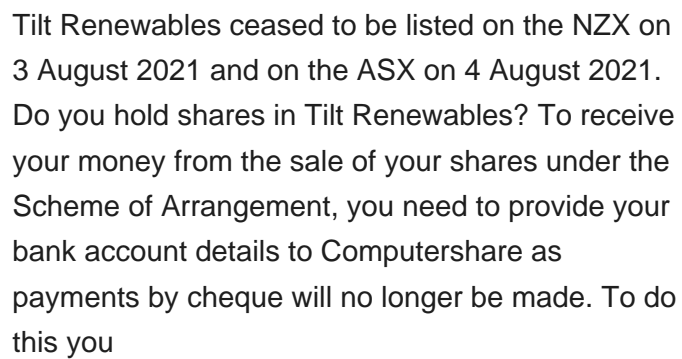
Tilt Renewables ceased to be listed on the NZX on 3 August 2021 and on the ASX on 4 August 2021. Do you hold shares in Tilt Renewables? To receive your money from the sale of your shares under the Scheme of Arrangement, you need to provide your bank account details to Computershare as payments by cheque will no longer be made. To do this you